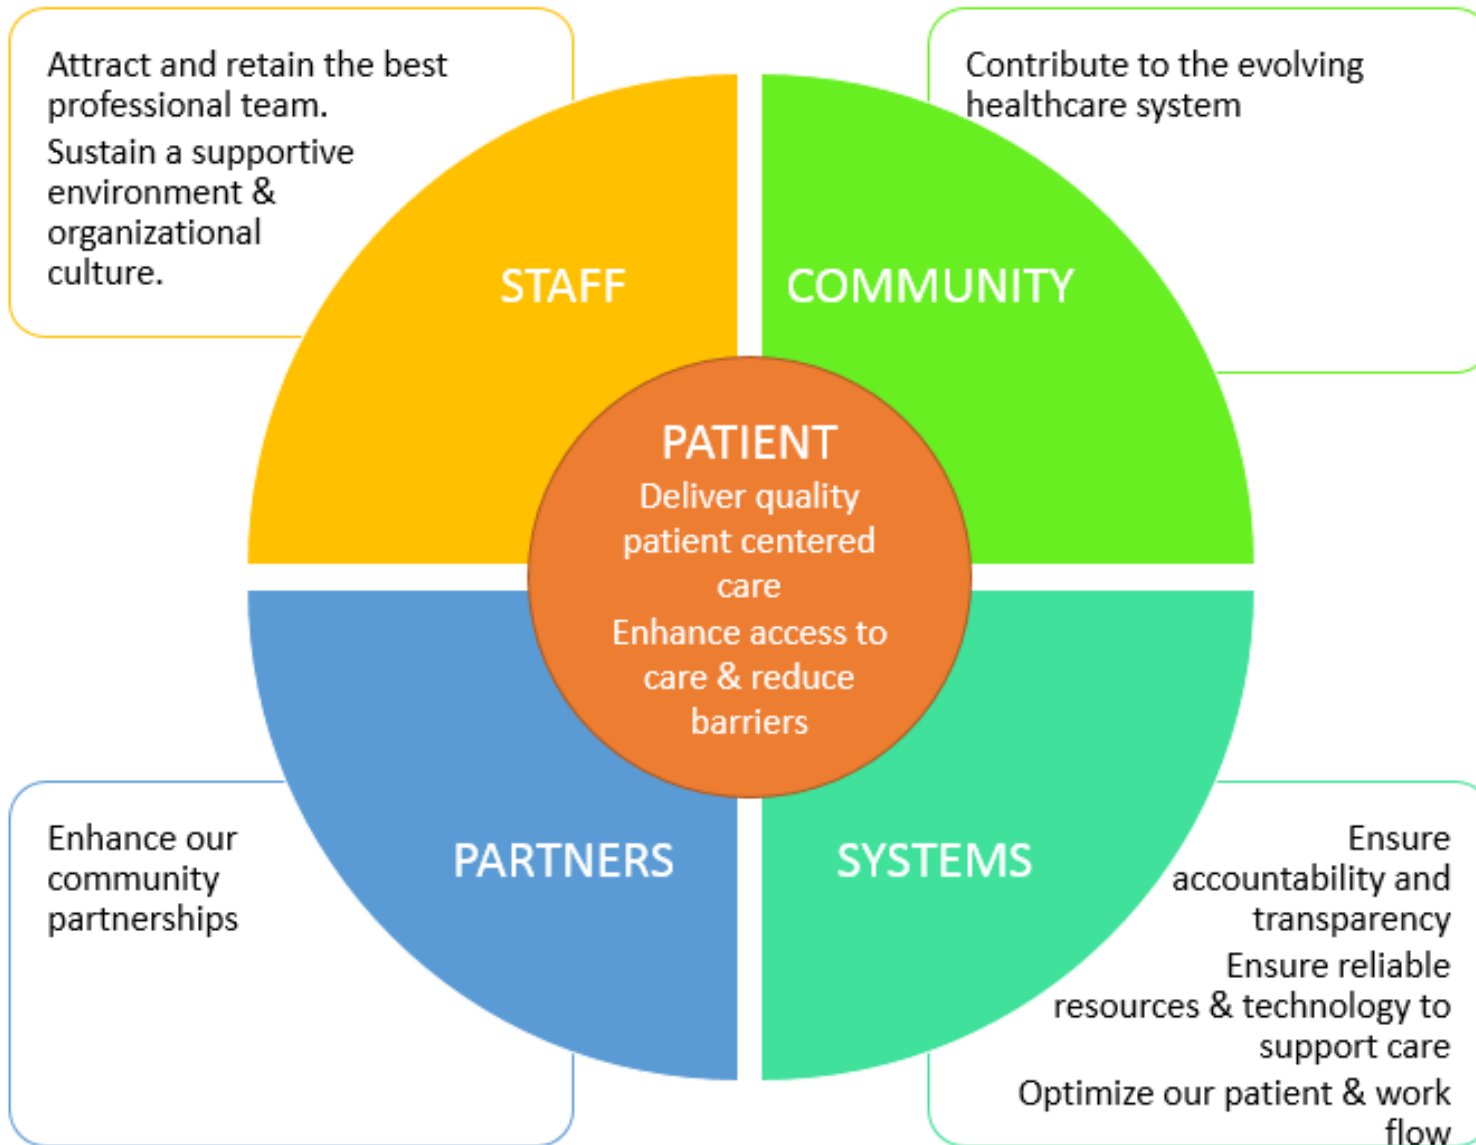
Attract and retain the best professional team.

Sustain a supportive environment & organizational culture.

Contribute to the evolving healthcare system

STAFF

COMMUNITY

PATIENT

Deliver quality patient centered care

Enhance access to care & reduce barriers

PARTNERS

SYSTEMS

Enhance our community partnerships

Ensure accountability and transparency

Ensure reliable resources & technology to support care

Optimize our patient & work flow